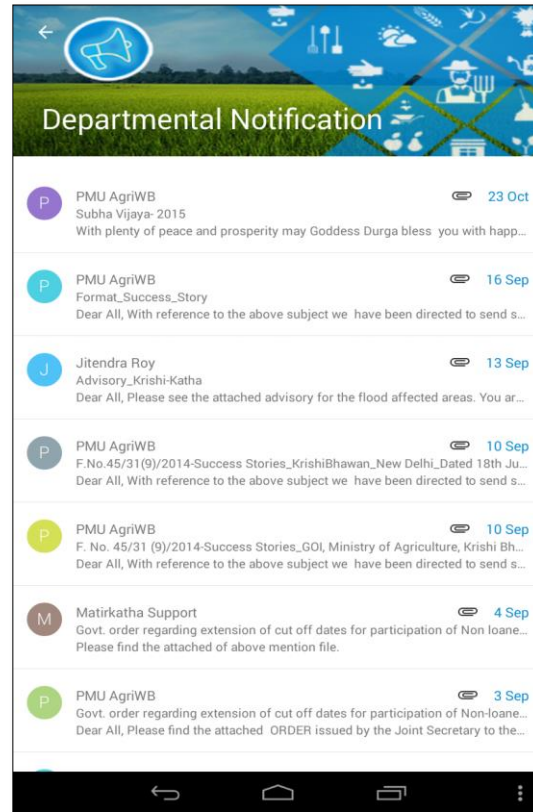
Departmental Notification

P PMU AgriWB 23 Oct
Subha Vijaya- 2015
With plenty of peace and prosperity may Goddess Durga bless you with happ...

P PMU AgriWB 16 Sep
Format_Success_Story
Dear All, With reference to the above subject we have been directed to send s...

J Jitendra Roy 13 Sep
Advisory_Krishi-Katha
Dear All, Please see the attached advisory for the flood affected areas. You ar...

P PMU AgriWB 10 Sep
F.No.45/31(9)/2014-Success Stories_KrishiBhawan_New Delhi_Dated 18th Ju...
Dear All, With reference to the above subject we have been directed to send s...

P PMU AgriWB 10 Sep
F. No. 45/31 (9)/2014-Success Stories_GOI, Ministry of Agriculture, Krishi Bh...
Dear All, With reference to the above subject we have been directed to send s...

M Matirkatha Support 4 Sep
Govt. order regarding extension of cut off dates for participation of Non loane...
Please find the attached of above mention file.

P PMU AgriWB 3 Sep
Govt. order regarding extension of cut off dates for participation of Non-loane...
Dear All, Please find the attached ORDER issued by the Joint Secretary to the...